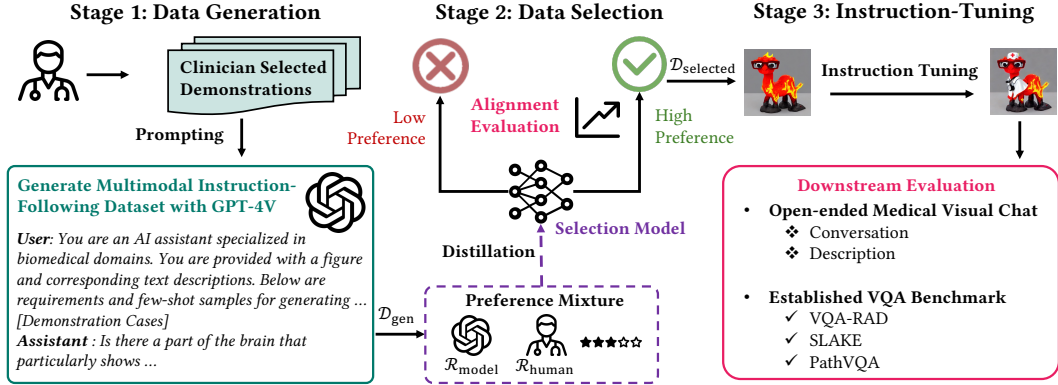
Stage 1: Data Generation

Stage 2: Data Selection

Stage 3: Instruction-Tuning

Clinician Selected Demonstrations

Prompting

Low Preference

Alignment Evaluation

High Preference

$\mathcal{D}_{\text{selected}}$

Instruction Tuning

Generate Multimodal Instruction-Following Dataset with GPT-4V

*User*: You are an AI assistant specialized in biomedical domains. You are provided with a figure and corresponding text descriptions. Below are requirements and few-shot samples for generating ... [Demonstration Cases]

*Assistant* : Is there a part of the brain that particularly shows ...

Distillation

Selection Model

$\mathcal{D}_{\text{gen}}$

Preference Mixture

$\mathcal{R}_{\text{model}}$ $\mathcal{R}_{\text{human}}$

Downstream Evaluation

• Open-ended Medical Visual Chat
❖ Conversation
❖ Description

• Established VQA Benchmark
✓ VQA-RAD
✓ SLAKE
✓ PathVQA